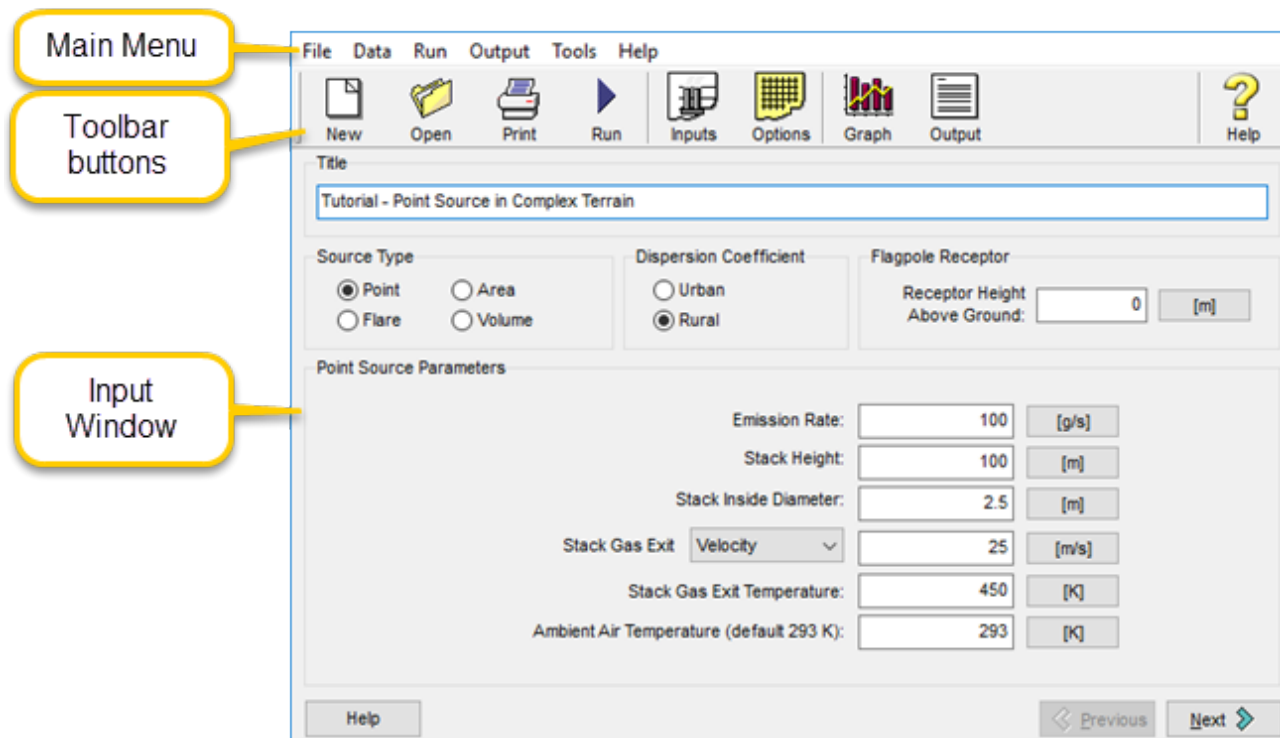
Main Menu

Toolbar buttons

Input Window

File Data Run Output Tools Help

New Open Print Run Inputs Options Graph Output Help

Title

Tutorial - Point Source in Complex Terrain

Source Type

Point Area
Flare Volume

Dispersion Coefficient

Urban
Rural

Flagpole Receptor

Receptor Height Above Ground: 0 [m]

Point Source Parameters

| | | |
|---|---|---|
| Emission Rate: | 100 | [g/s] |
| Stack Height: | 100 | [m] |
| Stack Inside Diameter: | 2.5 | [m] |
| Stack Gas Exit Velocity | 25 | [m/s] |
| Stack Gas Exit Temperature: | 450 | [K] |
| Ambient Air Temperature (default 293 K): | 293 | [K] |

Help

Previous Next